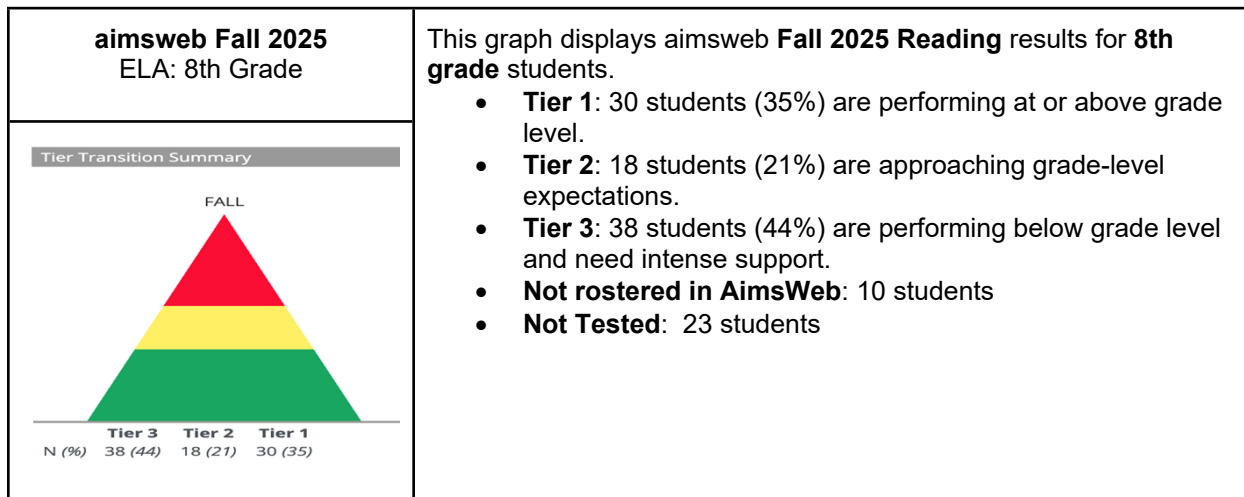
| **aimsweb Fall 2025**<br>ELA: 8th Grade | This graph displays aimsweb **Fall 2025 Reading** results for **8th grade** students.<br>• **Tier 1**: 30 students (35%) are performing at or above grade level.<br>• **Tier 2**: 18 students (21%) are approaching grade-level expectations.<br>• **Tier 3**: 38 students (44%) are performing below grade level and need intense support.<br>• **Not rostered in AimsWeb**: 10 students<br>• **Not Tested**: 23 students |
|---|---|
| Tier Transition Summary<br>FALL<br>Tier 3 Tier 2 Tier 1<br>N *(%)* 38 *(44)* 18 *(21)* 30 *(35)* | |